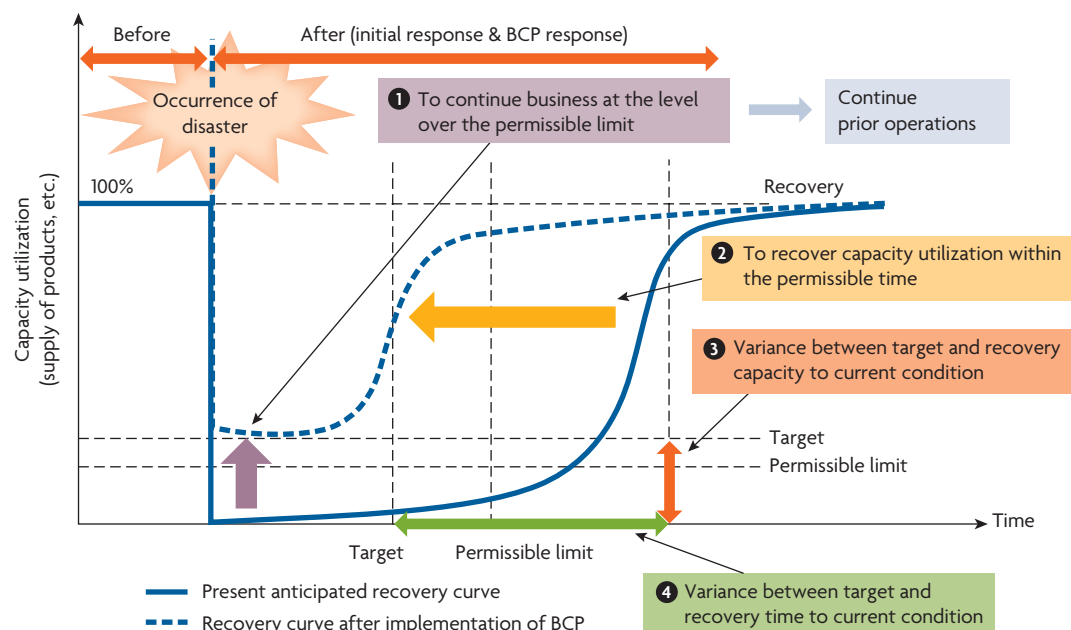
Before

After (initial response & BCP response)

Occurrence of disaster

❶ To continue business at the level over the permissible limit

Continue prior operations

Capacity utilization (supply of products, etc.)

100%

Recovery

❷ To recover capacity utilization within the permissible time

❸ Variance between target and recovery capacity to current condition

Target

Permissible limit

Time

Target

Permissible limit

❹ Variance between target and recovery time to current condition

Present anticipated recovery curve

Recovery curve after implementation of BCP